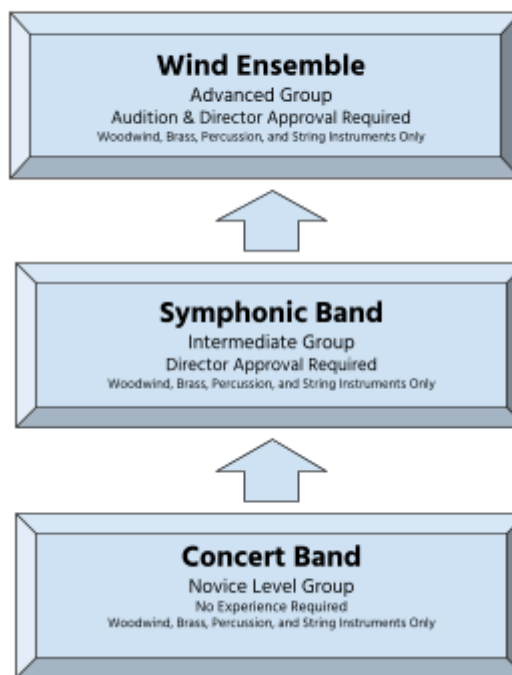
Wind Ensemble
Advanced Group
Audition & Director Approval Required
Woodwind, Brass, Percussion, and String Instruments Only

Symphonic Band
Intermediate Group
Director Approval Required
Woodwind, Brass, Percussion, and String Instruments Only

Concert Band
Novice Level Group
No Experience Required
Woodwind, Brass, Percussion, and String Instruments Only